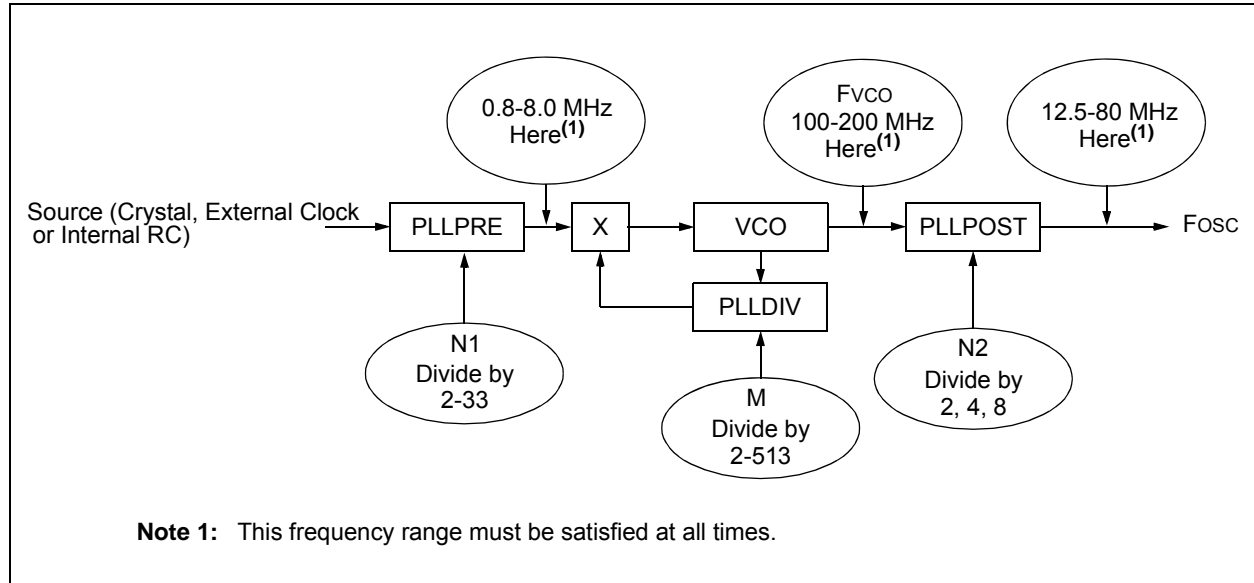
0.8-8.0 MHz
Here$^{(1)}$

FVCO
100-200 MHz
Here$^{(1)}$

12.5-80 MHz
Here$^{(1)}$

Source (Crystal, External Clock or Internal RC)

PLLPRE

X

VCO

PLLPOST

FOSC

PLLDIV

N1
Divide by
2-33

M
Divide by
2-513

N2
Divide by
2, 4, 8

**Note 1:** This frequency range must be satisfied at all times.